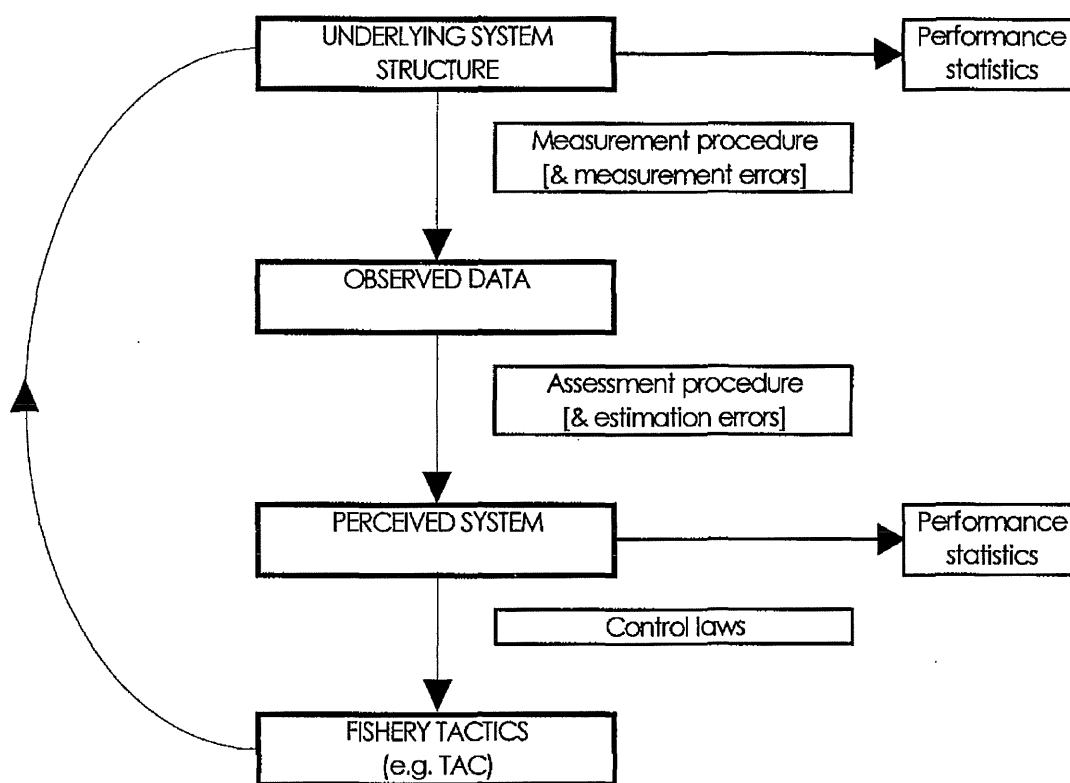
UNDERLYING SYSTEM STRUCTURE

Performance statistics

Measurement procedure [& measurement errors]

OBSERVED DATA

Assessment procedure [& estimation errors]

PERCEIVED SYSTEM

Performance statistics

Control laws

FISHERY TACTICS (e.g. TAC)